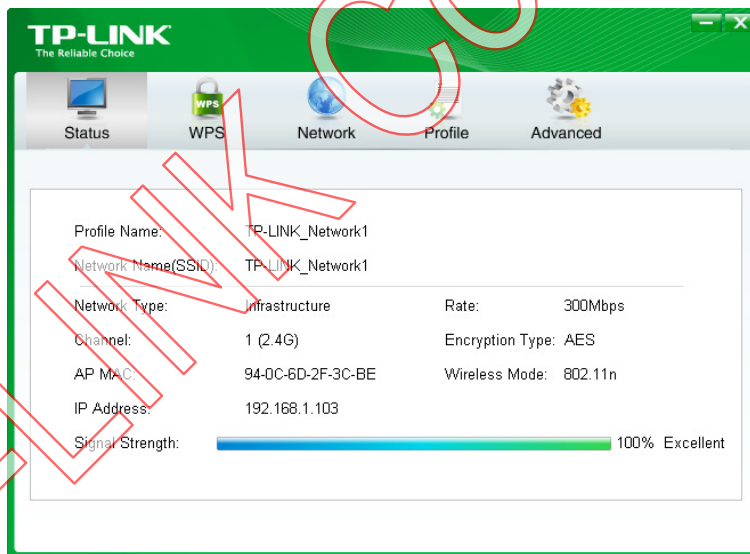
TP-LINK
The Reliable Choice

Status
WPS
Network
Profile
Advanced

Profile Name: TP-LINK_Network1
Network Name(SSID): TP-LINK_Network1

Network Type: Infrastructure
Rate: 300Mbps
Channel: 1 (2.4G)
Encryption Type: AES
AP MAC: 94-0C-6D-2F-3C-BE
Wireless Mode: 802.11n
IP Address: 192.168.1.103
Signal Strength: 100% Excellent

TP-LINK CO